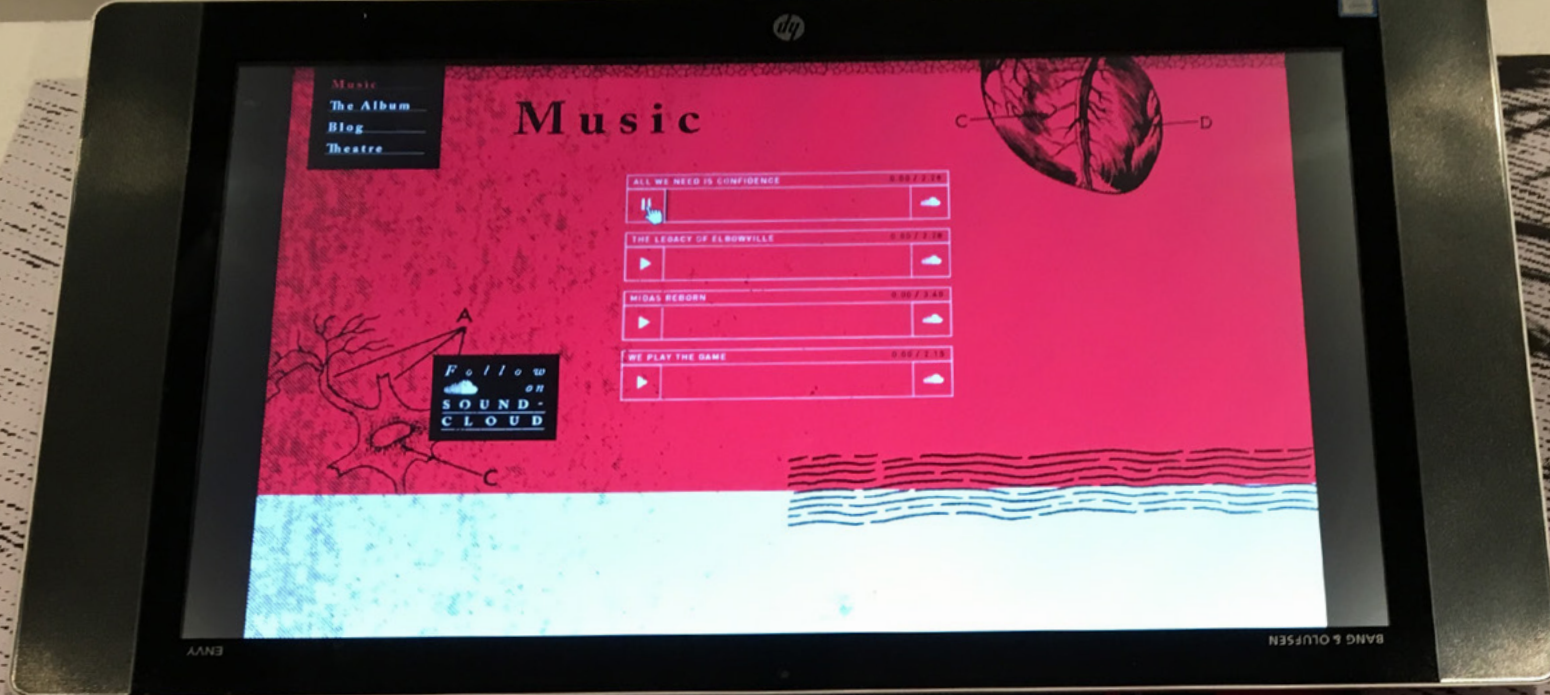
hp

Music
The Album
Blog
Theatre

Music

C
D

ALL WE NEED IS CONFIDENCE
0:00 / 2:16

THE LEGACY OF ELBOWVILLE
0:00 / 2:16

MIDAS REBORN
0:00 / 3:40

WE PLAY THE GAME
0:00 / 2:15

A

Follow on SOUND-CLOUD

C

ENVY
BANG & OLUFSEN